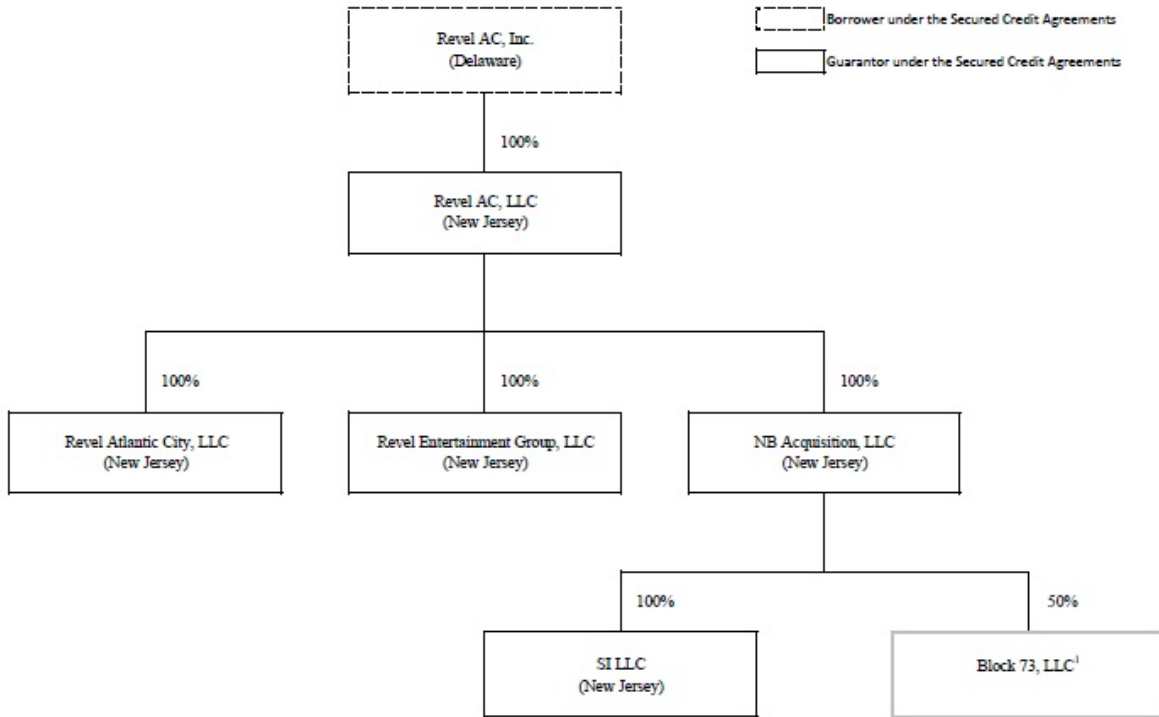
Borrower under the Secured Credit Agreements

Guarantor under the Secured Credit Agreements

Revel AC, Inc.
(Delaware)

100%

Revel AC, LLC
(New Jersey)

100%

100%

100%

Revel Atlantic City, LLC
(New Jersey)

Revel Entertainment Group, LLC
(New Jersey)

NB Acquisition, LLC
(New Jersey)

100%

50%

SI LLC
(New Jersey)

Block 73, LLC$^1$